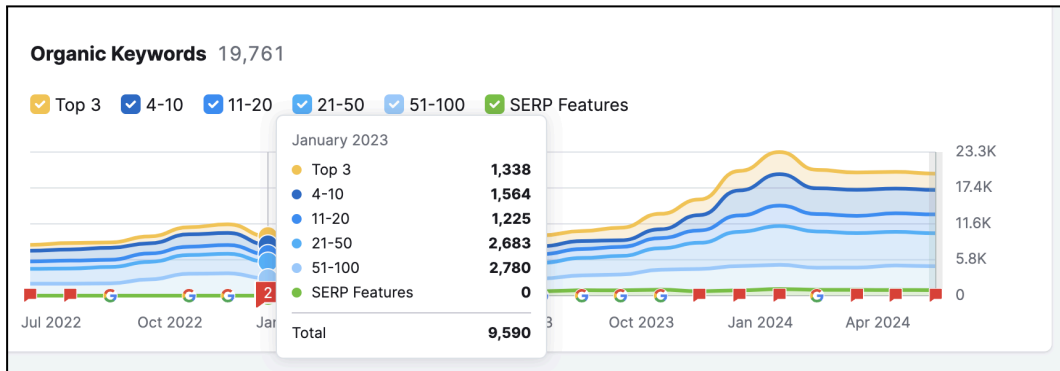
Organic Keywords 19,761

Top 3 4-10 11-20 21-50 51-100 SERP Features

January 2023

| | |
|---|---|
| Top 3 | 1,338 |
| 4-10 | 1,564 |
| 11-20 | 1,225 |
| 21-50 | 2,683 |
| 51-100 | 2,780 |
| SERP Features | 0 |
| Total | 9,590 |

23.3K
17.4K
11.6K
5.8K
0

2

Jul 2022 Oct 2022 Jan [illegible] 3 Oct 2023 Jan 2024 Apr 2024